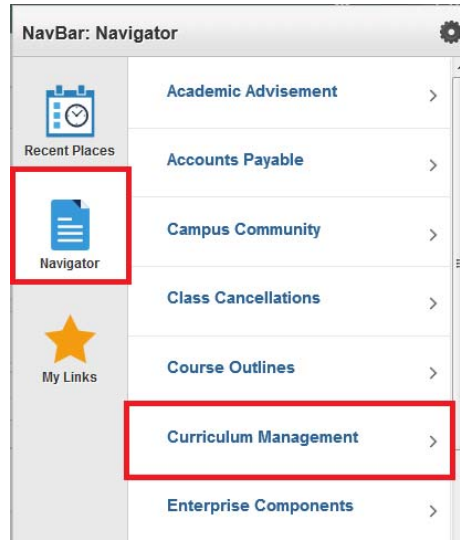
NavBar: Navigator

Recent Places

Navigator

My Links

Academic Advisement >

Accounts Payable >

Campus Community >

Class Cancellations >

Course Outlines >

Curriculum Management >

Enterprise Components >